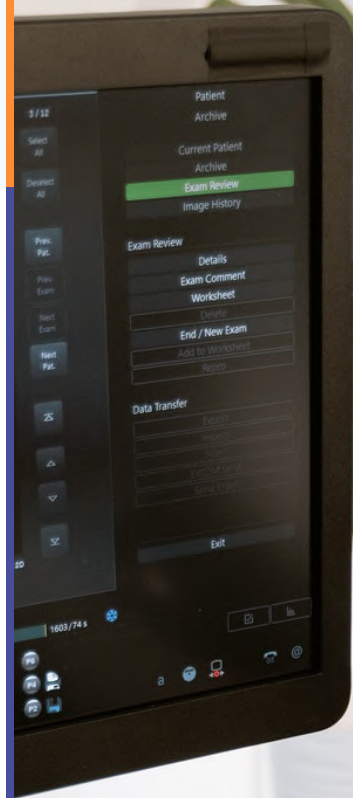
5 / 12

Select All

Deselect All

Prev. Pat.

Prev. Exam

Next Exam

Next Pat.

Patient
Archive

Current Patient
Archive
Exam Review
Image History

Exam Review
Details
Exam Comment
Worksheet
Delete
End / New Exam
Add to Worksheet
Report

Data Transfer
Export
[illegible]
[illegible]
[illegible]
Send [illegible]

Exit

1603 / 74 s

P3
P4
P2

a